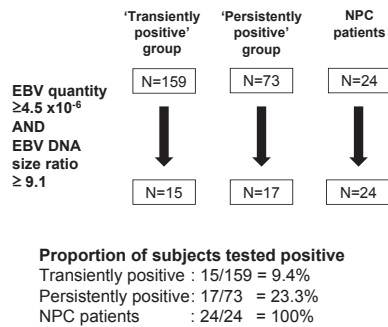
'Transiently positive' group

'Persistently positive' group

NPC patients

EBV quantity ≥4.5 x10$^{-6}$ AND EBV DNA size ratio ≥ 9.1

N=159

N=73

N=24

N=15

N=17

N=24

**Proportion of subjects tested positive**
Transiently positive : 15/159 = 9.4%
Persistently positive: 17/73 = 23.3%
NPC patients : 24/24 = 100%